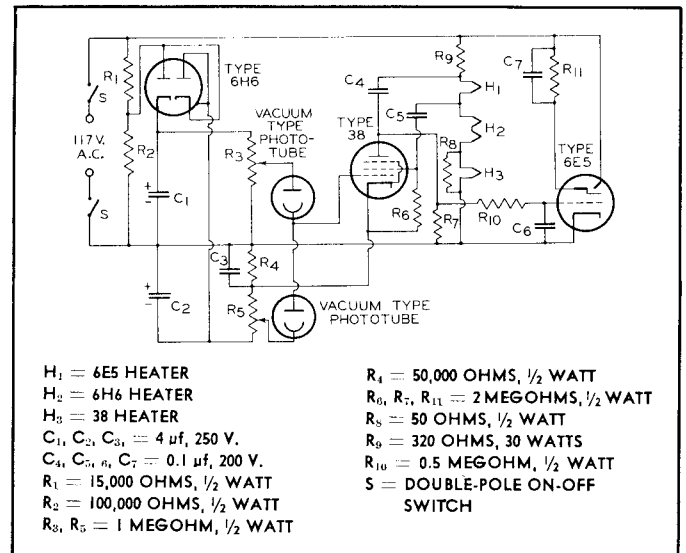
TYPE 6H6

$R_1$

S

117 V. A.C.

$R_2$

S

$C_1$

VACUUM TYPE PHOTO-TUBE

$R_3$

$C_3$

$R_4$

$C_2$

$R_5$

VACUUM TYPE PHOTOTUBE

$C_4$

TYPE 38

$C_5$

$R_6$

$R_7$

$R_8$

$R_9$

$H_1$

$H_2$

$H_3$

$C_7$

$R_{11}$

TYPE 6E5

$R_{10}$

$C_6$

$H_1$ = 6E5 HEATER
$H_2$ = 6H6 HEATER
$H_3$ = 38 HEATER
$C_1$, $C_2$, $C_3$, = 4 μf, 250 V.
$C_4$, $C_5$, $_6$, $C_7$ = 0.1 μf, 200 V.
$R_1$ = 15,000 OHMS, $\frac{1}{2}$ WATT
$R_2$ = 100,000 OHMS, $\frac{1}{2}$ WATT
$R_3$, $R_5$ = 1 MEGOHM, $\frac{1}{2}$ WATT

$R_4$ = 50,000 OHMS, $\frac{1}{2}$ WATT
$R_6$, $R_7$, $R_{11}$ = 2 MEGOHMS, $\frac{1}{2}$ WATT
$R_8$ = 50 OHMS, $\frac{1}{2}$ WATT
$R_9$ = 320 OHMS, 30 WATTS
$R_{10}$ = 0.5 MEGOHM, $\frac{1}{2}$ WATT
S = DOUBLE-POLE ON-OFF SWITCH